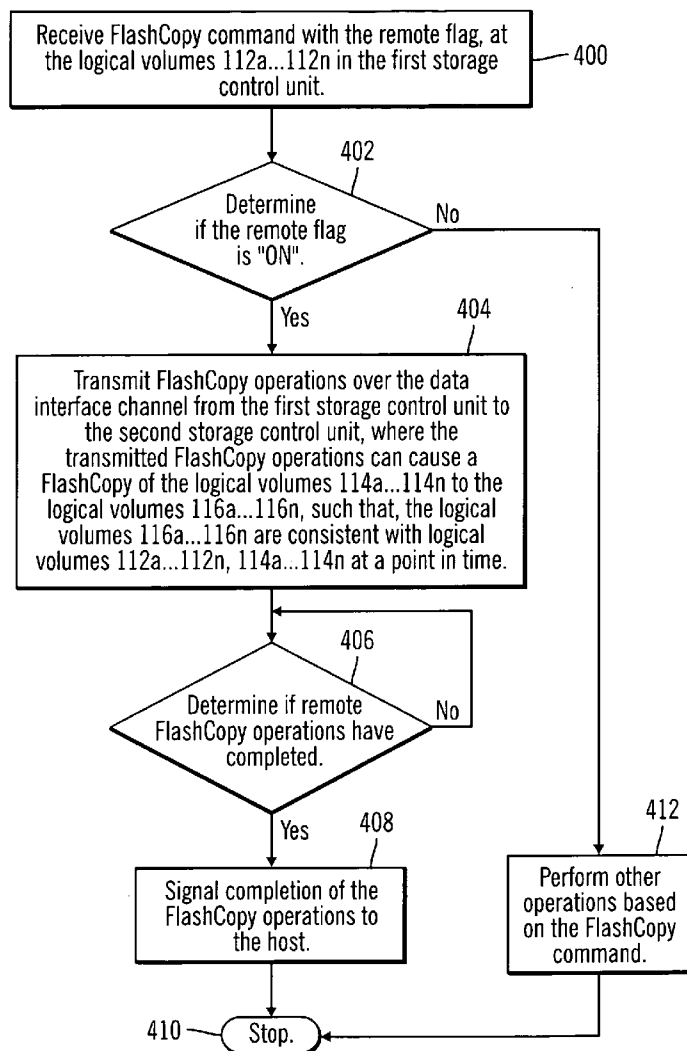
Receive FlashCopy command with the remote flag, at the logical volumes 112a...112n in the first storage control unit.

400

402

Determine if the remote flag is "ON".

No

Yes

404

Transmit FlashCopy operations over the data interface channel from the first storage control unit to the second storage control unit, where the transmitted FlashCopy operations can cause a FlashCopy of the logical volumes 114a...114n to the logical volumes 116a...116n, such that, the logical volumes 116a...116n are consistent with logical volumes 112a...112n, 114a...114n at a point in time.

406

Determine if remote FlashCopy operations have completed.

No

Yes

408

Signal completion of the FlashCopy operations to the host.

412

Perform other operations based on the FlashCopy command.

410

Stop.